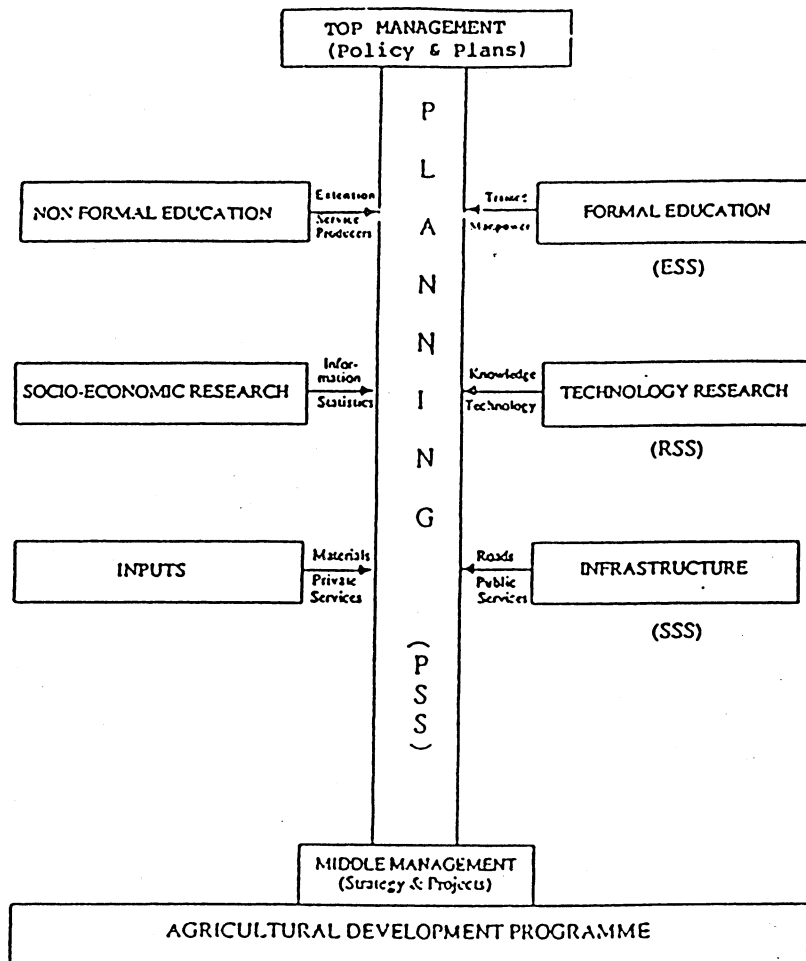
TOP MANAGEMENT
(Policy & Plans)

P
L
A
N
N
I
N
G

(
P
S
S
)

NON FORMAL EDUCATION

Extension
Service
Producers

Trained
Manpower

FORMAL EDUCATION

(ESS)

SOCIO-ECONOMIC RESEARCH

Information
Statistics

Knowledge
Technology

TECHNOLOGY RESEARCH

(RSS)

INPUTS

Materials
Private
Services

Roads
Public
Services

INFRASTRUCTURE

(SSS)

MIDDLE MANAGEMENT
(Strategy & Projects)

AGRICULTURAL DEVELOPMENT PROGRAMME